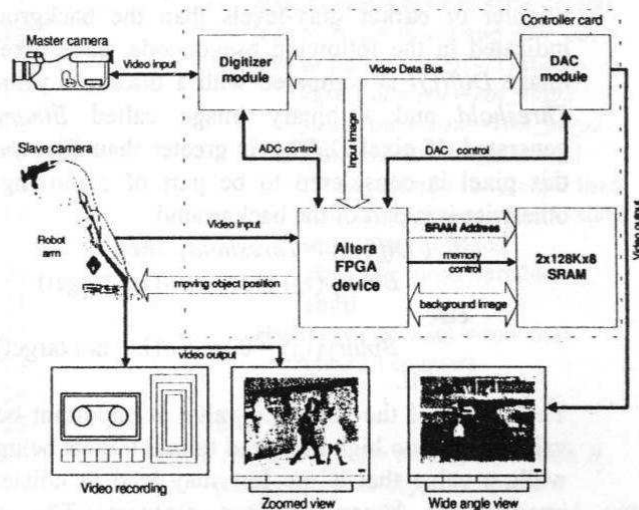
Master camera

Video input

Digitizer module

Video Data Bus

Controller card

DAC module

Slave camera

ADC control

Input image

DAC control

Video output

Robot arm

Video input

Altera FPGA device

SRAM Address

memory control

background image

2x128Kx8 SRAM

moving object position

video output

Video recording

Zoomed view

Wide angle view